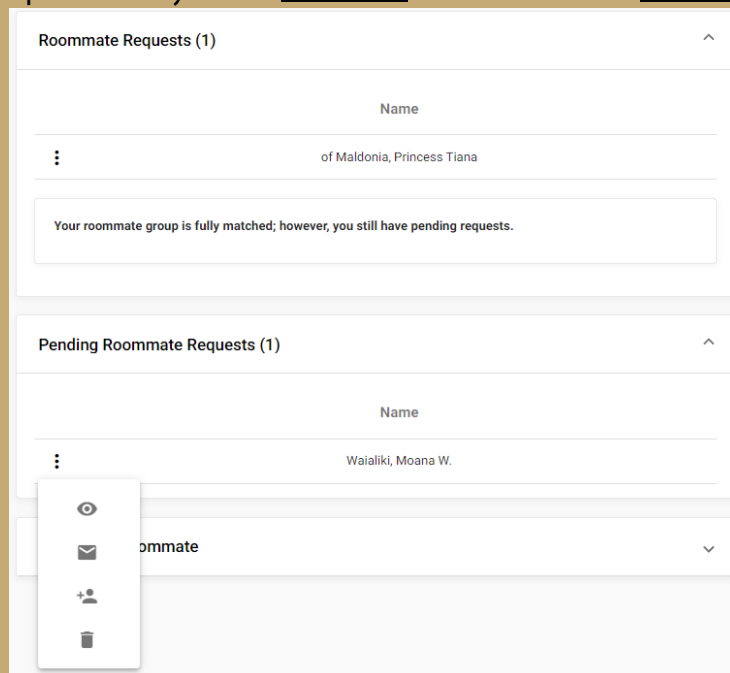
Roommate Requests (1)

Name

of Maldonia, Princess Tiana

Your roommate group is fully matched; however, you still have pending requests.

Pending Roommate Requests (1)

Name

Waialiki, Moana W.

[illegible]ommate